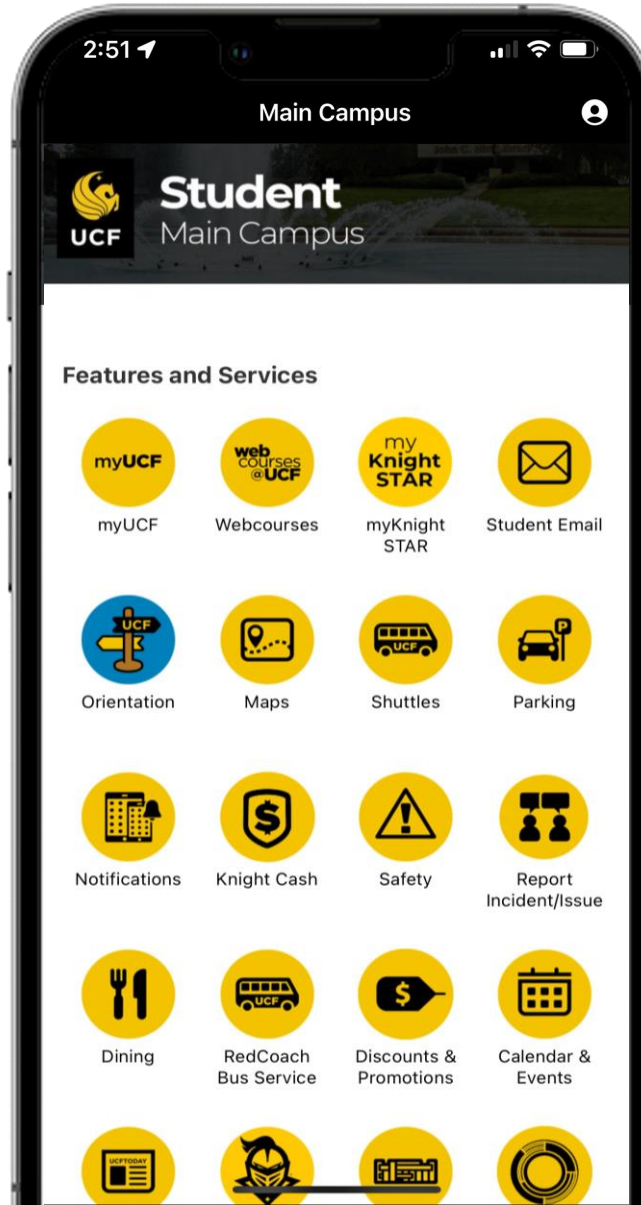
2:51

Main Campus

UCF

Student
Main Campus

Features and Services

myUCF
myUCF

web courses @UCF
Webcourses

my Knight STAR
myKnight STAR

Student Email

UCF
Orientation

Maps

UCF
Shuttles

P
Parking

Notifications

$
Knight Cash

Safety

Report Incident/Issue

Dining

UCF
RedCoach Bus Service

$
Discounts & Promotions

Calendar & Events

UCFTODAY